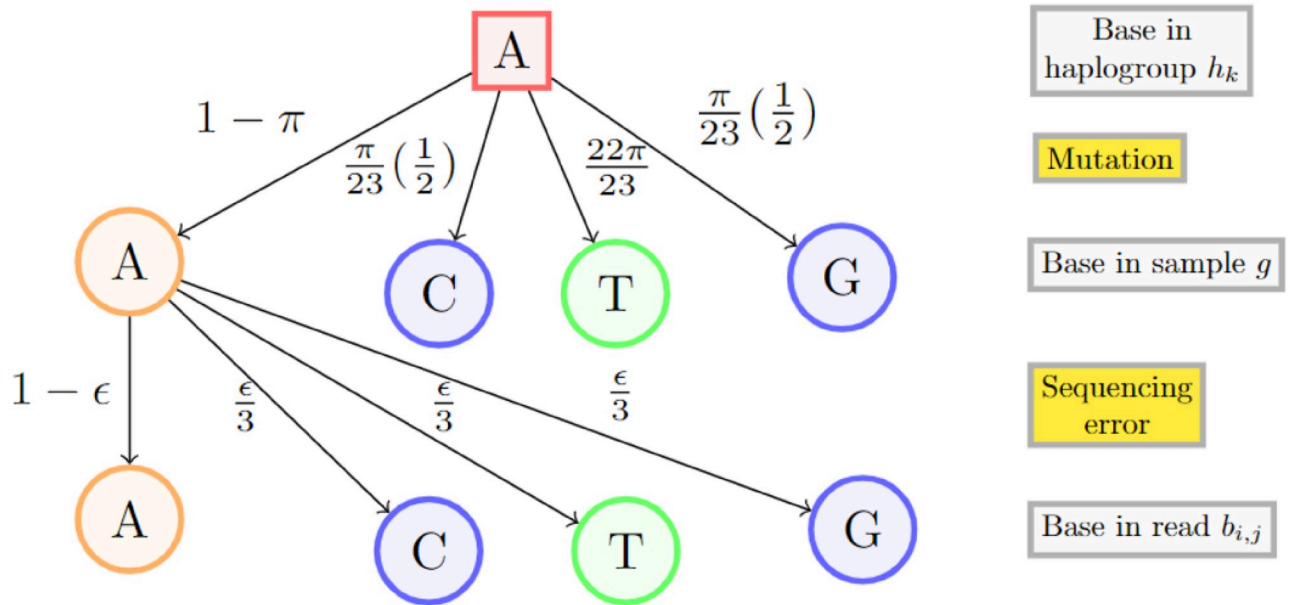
A

$1-\pi$

$\frac{\pi}{23}\left(\frac{1}{2}\right)$

$\frac{22\pi}{23}$

$\frac{\pi}{23}\left(\frac{1}{2}\right)$

A

C

T

G

$1-\epsilon$

$\frac{\epsilon}{3}$

$\frac{\epsilon}{3}$

$\frac{\epsilon}{3}$

A

C

T

G

Base in haplogroup $h_k$

Mutation

Base in sample $g$

Sequencing error

Base in read $b_{i,j}$